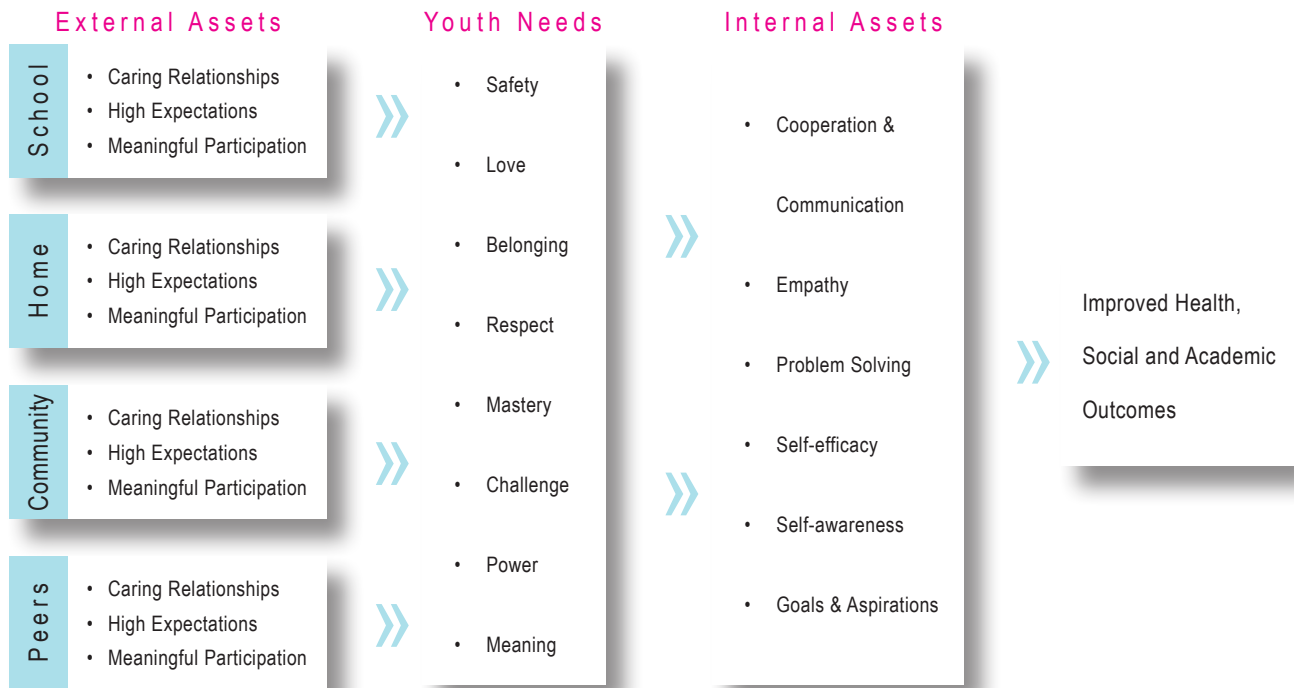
External Assets

School
• Caring Relationships
• High Expectations
• Meaningful Participation

Home
• Caring Relationships
• High Expectations
• Meaningful Participation

Community
• Caring Relationships
• High Expectations
• Meaningful Participation

Peers
• Caring Relationships
• High Expectations
• Meaningful Participation

Youth Needs

• Safety
• Love
• Belonging
• Respect
• Mastery
• Challenge
• Power
• Meaning

Internal Assets

• Cooperation & Communication
• Empathy
• Problem Solving
• Self-efficacy
• Self-awareness
• Goals & Aspirations

Improved Health, Social and Academic Outcomes